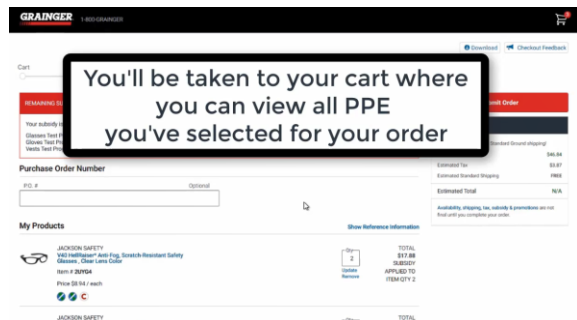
GRAINGER 1-800 GRAINGER

Download Checkout Feedback

Cart

You'll be taken to your cart where you can view all PPE you've selected for your order

REMAINING SU

Your subsidy is

Glasses Test P
Gloves Test Pro
Vests Test Pro

mit Order

Standard Ground shipping)

$46.84

Estimated Tax $3.67

Estimated Standard Shipping FREE

Estimated Total N/A

Availability, shipping, tax, subsidy & promotions are not final until you complete your order.

Purchase Order Number

P.O. #

Optional

My Products

Show Reference Information

JACKSON SAFETY
V40 Hellraiser* Anti-Fog, Scratch-Resistant Safety Glasses , Clear Lens Color
Item # 2UYG4
Price $8.94 / each

Qty
2
Update
Remove

TOTAL
$17.88
SUBSIDY
APPLIED TO
ITEM QTY 2

JACKSON SAFETY

TOTAL